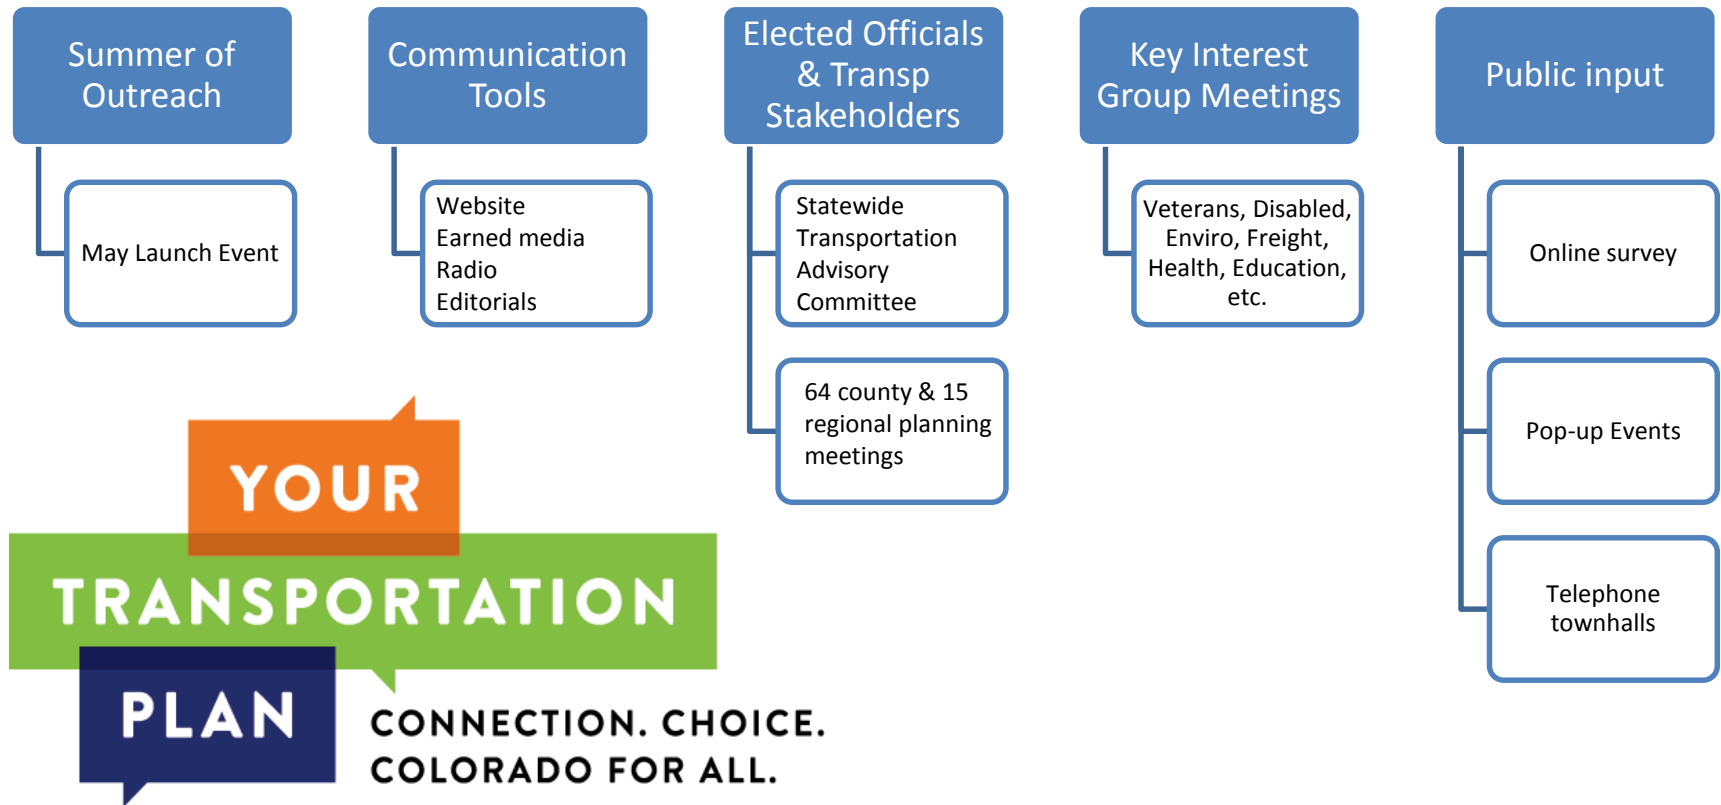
Summer of Outreach

May Launch Event

Communication Tools

Website
Earned media
Radio
Editorials

Elected Officials & Transp Stakeholders

Statewide Transportation Advisory Committee

64 county & 15 regional planning meetings

Key Interest Group Meetings

Veterans, Disabled, Enviro, Freight, Health, Education, etc.

Public input

Online survey

Pop-up Events

Telephone townhalls

YOUR
TRANSPORTATION
PLAN
CONNECTION. CHOICE.
COLORADO FOR ALL.